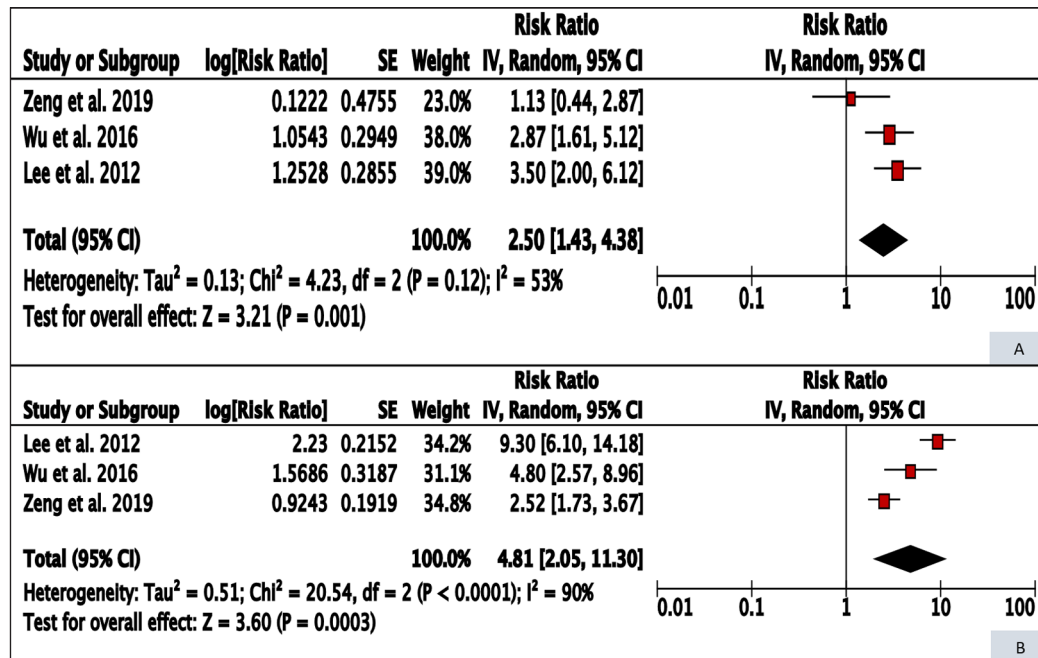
| Study or Subgroup | log[Risk Ratio] | SE | Weight | Risk Ratio IV, Random, 95% CI |
|---|---|---|---|---|
| Zeng et al. 2019 | 0.1222 | 0.4755 | 23.0% | 1.13 [0.44, 2.87] |
| Wu et al. 2016 | 1.0543 | 0.2949 | 38.0% | 2.87 [1.61, 5.12] |
| Lee et al. 2012 | 1.2528 | 0.2855 | 39.0% | 3.50 [2.00, 6.12] |
| Total (95% CI) | | | 100.0% | 2.50 [1.43, 4.38] |

Risk Ratio
IV, Random, 95% CI

Heterogeneity: Tau$^2$ = 0.13; Chi$^2$ = 4.23, df = 2 (P = 0.12); I$^2$ = 53%
Test for overall effect: Z = 3.21 (P = 0.001)

0.01 0.1 1 10 100

A

| Study or Subgroup | log[Risk Ratio] | SE | Weight | Risk Ratio IV, Random, 95% CI |
|---|---|---|---|---|
| Lee et al. 2012 | 2.23 | 0.2152 | 34.2% | 9.30 [6.10, 14.18] |
| Wu et al. 2016 | 1.5686 | 0.3187 | 31.1% | 4.80 [2.57, 8.96] |
| Zeng et al. 2019 | 0.9243 | 0.1919 | 34.8% | 2.52 [1.73, 3.67] |
| Total (95% CI) | | | 100.0% | 4.81 [2.05, 11.30] |

Risk Ratio
IV, Random, 95% CI

Heterogeneity: Tau$^2$ = 0.51; Chi$^2$ = 20.54, df = 2 (P < 0.0001); I$^2$ = 90%
Test for overall effect: Z = 3.60 (P = 0.0003)

0.01 0.1 1 10 100

B